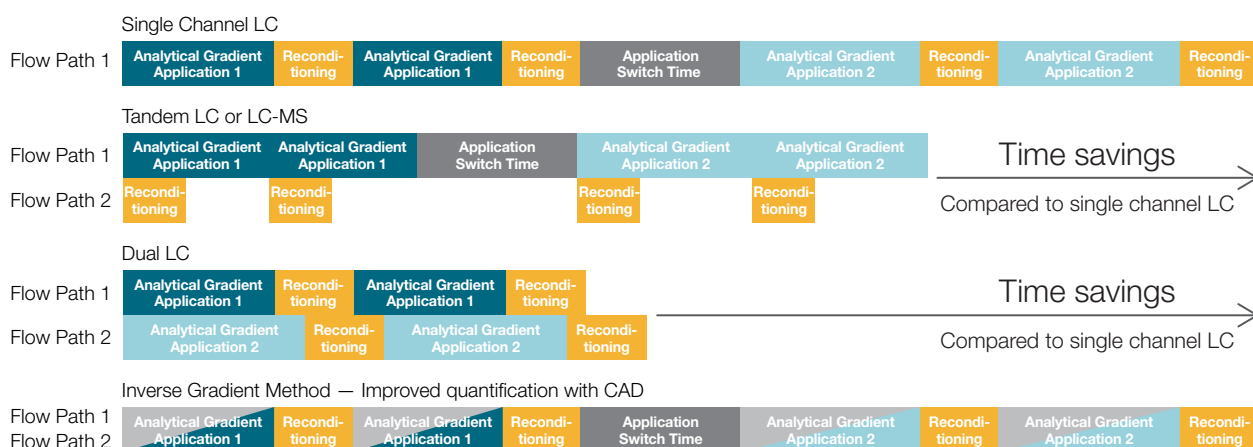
Single Channel LC

Flow Path 1 Analytical Gradient Application 1 Reconditioning Analytical Gradient Application 1 Reconditioning Application Switch Time Analytical Gradient Application 2 Reconditioning Analytical Gradient Application 2 Reconditioning

Tandem LC or LC-MS

Flow Path 1 Analytical Gradient Application 1 Analytical Gradient Application 1 Application Switch Time Analytical Gradient Application 2 Analytical Gradient Application 2

Flow Path 2 Reconditioning Reconditioning Reconditioning Reconditioning

Time savings

Compared to single channel LC

Dual LC

Flow Path 1 Analytical Gradient Application 1 Reconditioning Analytical Gradient Application 1 Reconditioning

Flow Path 2 Analytical Gradient Application 2 Reconditioning Analytical Gradient Application 2 Reconditioning

Time savings

Compared to single channel LC

Inverse Gradient Method — Improved quantification with CAD

Flow Path 1 Flow Path 2 Analytical Gradient Application 1 Reconditioning Analytical Gradient Application 1 Reconditioning Application Switch Time Analytical Gradient Application 2 Reconditioning Analytical Gradient Application 2 Reconditioning